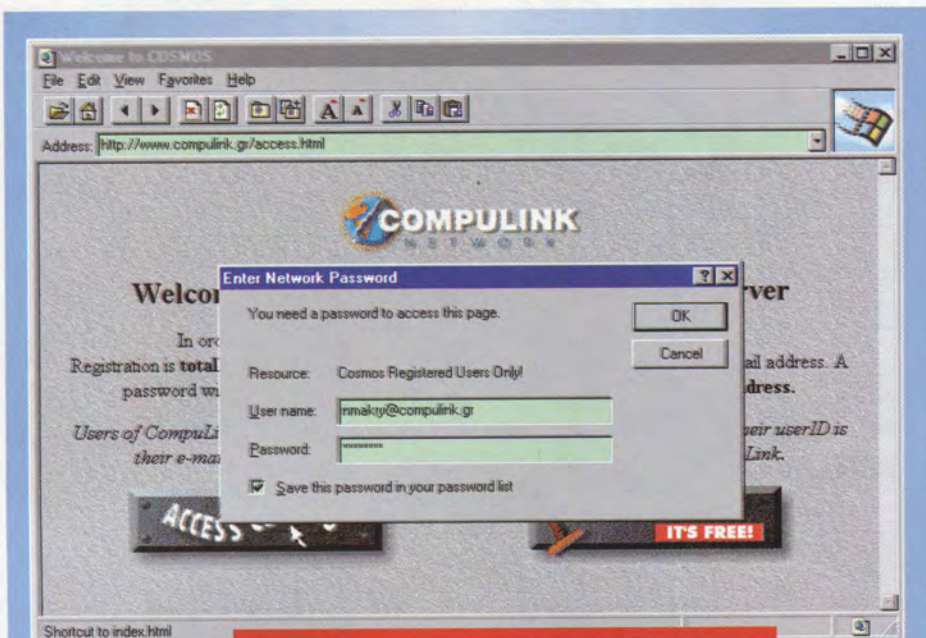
Welcome to COSMOS

File Edit View Favorites Help

Address: http://www.compulink.gr/access.html

COMPULINK
NETWORK

Welco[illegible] rver

In or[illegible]
Registration is total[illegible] ail address. A password w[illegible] dress.

Users of CompuLi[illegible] eir userID is their e-ma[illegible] Link.

ACCESS

IT'S FREE!

Enter Network Password

You need a password to access this page.

OK

Cancel

Resource: Cosmos Registered Users Only!

User name: rmakry@compulink.gr

Password: ********

Save this password in your password list

Shortcut to index.html